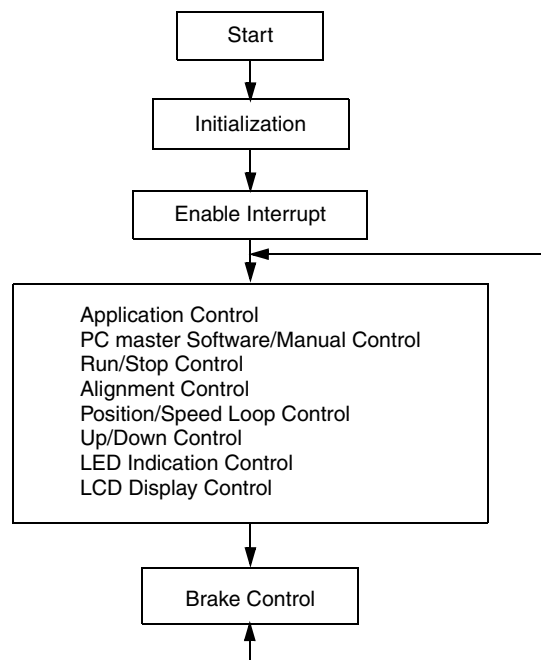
Start

Initialization

Enable Interrupt

Application Control
PC master Software/Manual Control
Run/Stop Control
Alignment Control
Position/Speed Loop Control
Up/Down Control
LED Indication Control
LCD Display Control

Brake Control